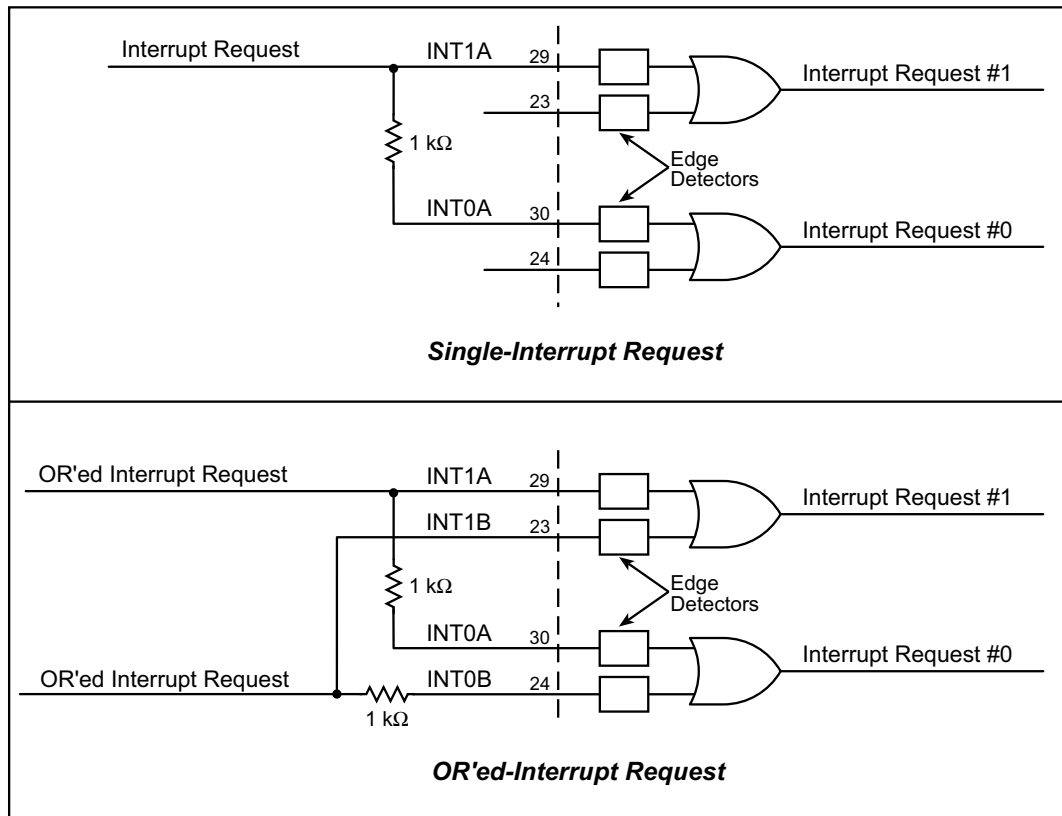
Interrupt Request
INT1A
29
Interrupt Request #1
23
1 kΩ
Edge Detectors
INT0A
30
Interrupt Request #0
24

*Single-Interrupt Request*

OR'ed Interrupt Request
INT1A
29
Interrupt Request #1
INT1B
23
1 kΩ
Edge Detectors
INT0A
30
Interrupt Request #0
OR'ed Interrupt Request
INT0B
24
1 kΩ

*OR'ed-Interrupt Request*